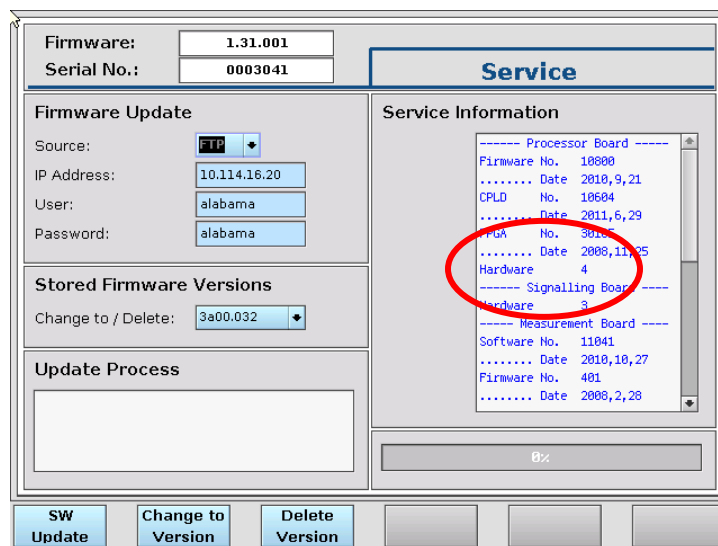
Firmware: 1.31.001
Serial No.: 0003041

Service

Firmware Update
Source: FTP
IP Address: 10.114.16.20
User: alabama
Password: alabama

Stored Firmware Versions
Change to / Delete: 3a00.032

Update Process

Service Information
------ Processor Board ------
Firmware No. 10800
........ Date 2010,9,21
CPLD No. 10604
........ Date 2011,6,29
FPGA No. 301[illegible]
........ Date 2008,11,25
Hardware 4
------ Signalling Board ----
Hardware 3
----- Measurement Board ----
Software No. 11041
........ Date 2010,10,27
Firmware No. 401
........ Date 2008,2,28

0%

SW Update | Change to Version | Delete Version